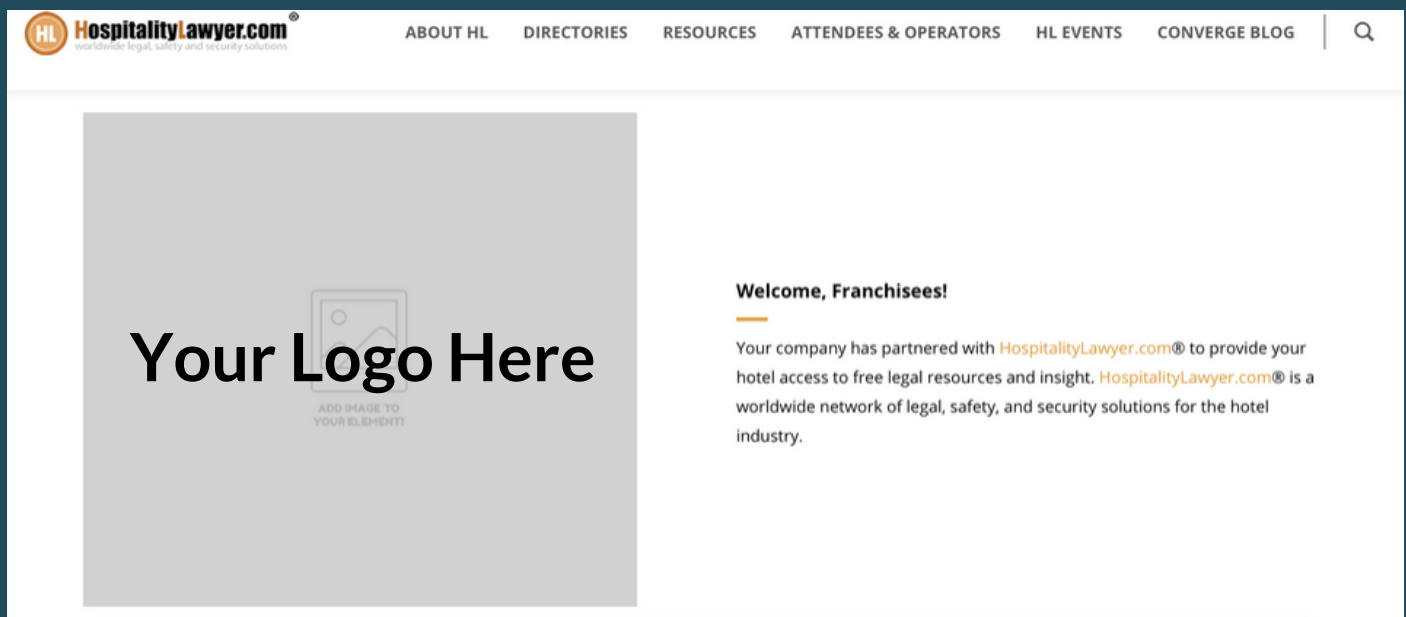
HL HospitalityLawyer.com®
worldwide legal, safety and security solutions

ABOUT HL DIRECTORIES RESOURCES ATTENDEES & OPERATORS HL EVENTS CONVERGE BLOG

Your Logo Here

ADD IMAGE TO YOUR ELEMENT!

Welcome, Franchisees!

Your company has partnered with HospitalityLawyer.com® to provide your hotel access to free legal resources and insight. HospitalityLawyer.com® is a worldwide network of legal, safety, and security solutions for the hotel industry.